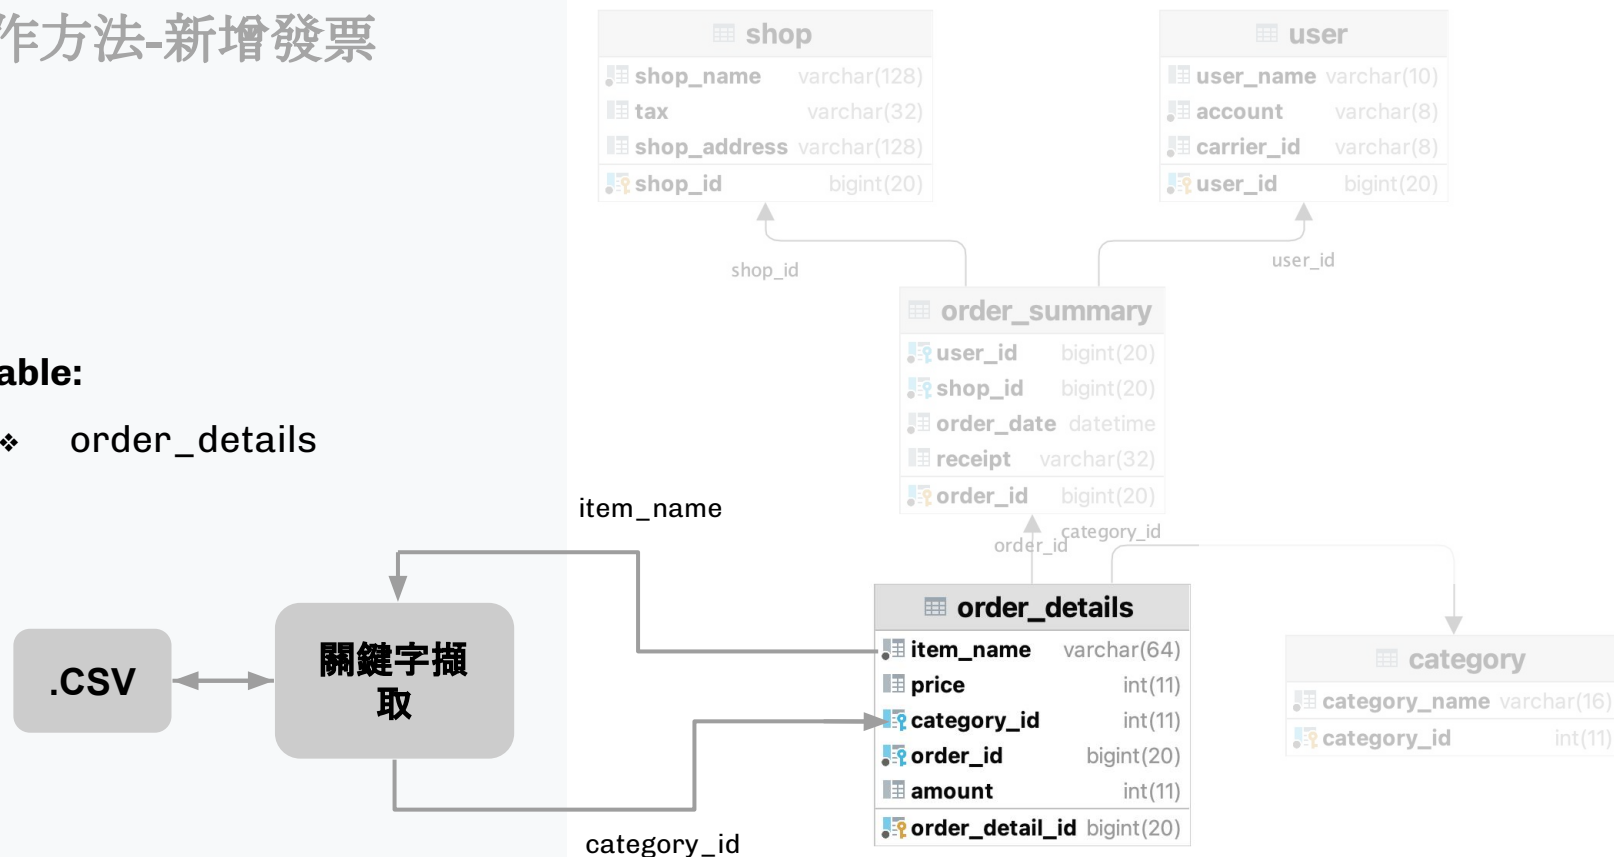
作方法-新增發票

able:

❖ order_details

item_name

.CSV

關鍵字擷取

category_id

| shop | |
|---|---|
| shop_name | varchar(128) |
| tax | varchar(32) |
| shop_address | varchar(128) |
| shop_id | bigint(20) |

| user | |
|---|---|
| user_name | varchar(10) |
| account | varchar(8) |
| carrier_id | varchar(8) |
| user_id | bigint(20) |

shop_id

user_id

| order_summary | |
|---|---|
| user_id | bigint(20) |
| shop_id | bigint(20) |
| order_date | datetime |
| receipt | varchar(32) |
| order_id | bigint(20) |

order_id

category_id

| order_details | |
|---|---|
| item_name | varchar(64) |
| price | int(11) |
| category_id | int(11) |
| order_id | bigint(20) |
| amount | int(11) |
| order_detail_id | bigint(20) |

| category | |
|---|---|
| category_name | varchar(16) |
| category_id | int(11) |